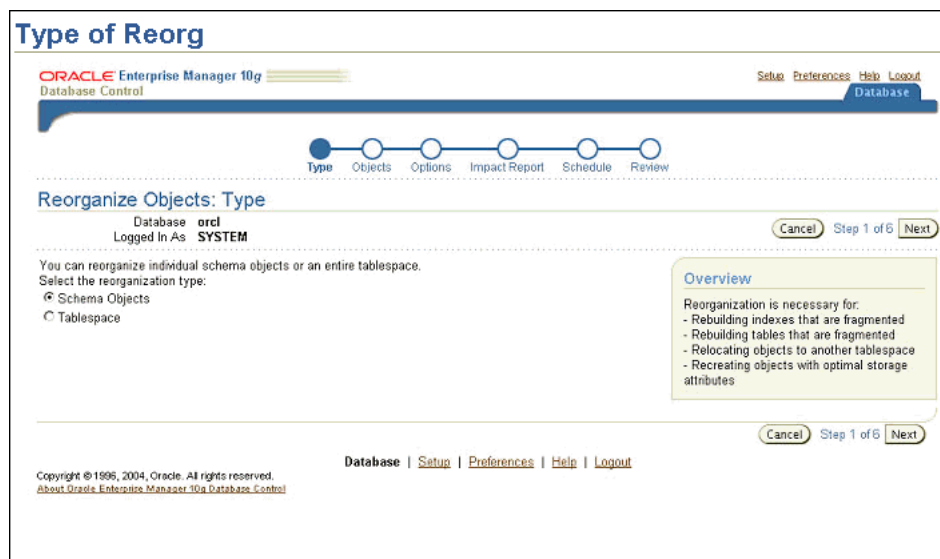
Type of Reorg

ORACLE Enterprise Manager 10g
Database Control

Setup Preferences Help Logout
Database

Type Objects Options Impact Report Schedule Review

Reorganize Objects: Type

Database orcl
Logged In As SYSTEM

Cancel Step 1 of 6 Next

You can reorganize individual schema objects or an entire tablespace.
Select the reorganization type:
Schema Objects
Tablespace

Overview

Reorganization is necessary for:
- Rebuilding indexes that are fragmented
- Rebuilding tables that are fragmented
- Relocating objects to another tablespace
- Recreating objects with optimal storage attributes

Cancel Step 1 of 6 Next

Database | Setup | Preferences | Help | Logout

Copyright © 1996, 2004, Oracle. All rights reserved.
About Oracle Enterprise Manager 10g Database Control